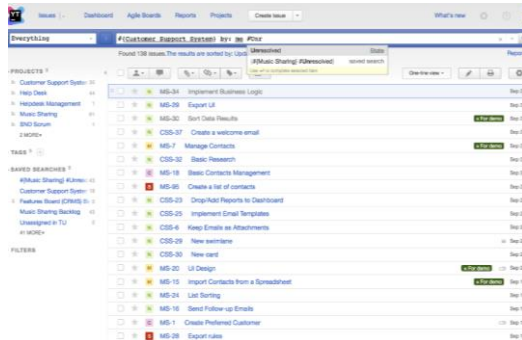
Issues | Dashboard Agile Boards Reports Projects Create Issue What's new

Everything

#{Customer Support System} by: me #Unr

Found 138 issues. The results are sorted by: Upd

Unresolved State
#{Music Sharing} #Unresolved saved search

PROJECTS
Customer Support System
Help Desk
Helpdesk Management
Music Sharing
SND Scrum
2 MORE

TAGS

SAVED SEARCHES
#{Music Sharing} #Unres
Customer Support System
Features Board (CRMS)
Music Sharing Backlog
Unassigned in TU
#1 MORE

FILTERS

One-line view

MS-34 Implement Business Logic
MS-29 Export UI
MS-30 Sort Data Results
CSS-37 Create a welcome email
MS-7 Manage Contacts
CSS-32 Basic Research
MS-18 Basic Contacts Management
MS-95 Create a list of contacts
CSS-23 Drop/Add Reports to Dashboard
CSS-25 Implement Email Templates
CSS-6 Keep Emails as Attachments
CSS-29 New swimlane
CSS-30 New card
MS-20 UI Design
MS-15 Import Contacts from a Spreadsheet
MS-24 List Sorting
MS-16 Send Follow-up Emails
MS-1 Create Preferred Customer
MS-28 Export rules

For demo
For demo
For demo
For demo